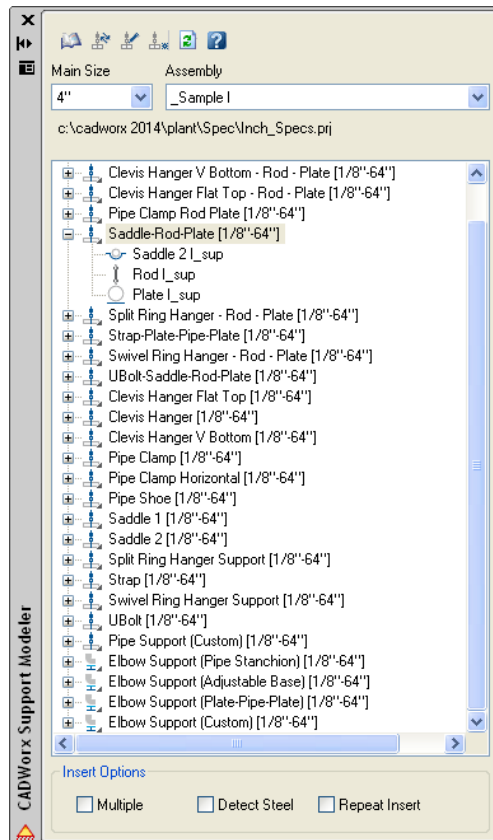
Main Size
Assembly
4"
_Sample I
c:\cadworx 2014\plant\Spec\Inch_Specs.prj

Clevis Hanger V Bottom - Rod - Plate [1/8"-64"]
Clevis Hanger Flat Top - Rod - Plate [1/8"-64"]
Pipe Clamp Rod Plate [1/8"-64"]
Saddle-Rod-Plate [1/8"-64"]
Saddle 2 I_sup
Rod I_sup
Plate I_sup
Split Ring Hanger - Rod - Plate [1/8"-64"]
Strap-Plate-Pipe-Plate [1/8"-64"]
Swivel Ring Hanger - Rod - Plate [1/8"-64"]
UBolt-Saddle-Rod-Plate [1/8"-64"]
Clevis Hanger Flat Top [1/8"-64"]
Clevis Hanger [1/8"-64"]
Clevis Hanger V Bottom [1/8"-64"]
Pipe Clamp [1/8"-64"]
Pipe Clamp Horizontal [1/8"-64"]
Pipe Shoe [1/8"-64"]
Saddle 1 [1/8"-64"]
Saddle 2 [1/8"-64"]
Split Ring Hanger Support [1/8"-64"]
Strap [1/8"-64"]
Swivel Ring Hanger Support [1/8"-64"]
UBolt [1/8"-64"]
Pipe Support (Custom) [1/8"-64"]
Elbow Support (Pipe Stanchion) [1/8"-64"]
Elbow Support (Adjustable Base) [1/8"-64"]
Elbow Support (Plate-Pipe-Plate) [1/8"-64"]
Elbow Support (Custom) [1/8"-64"]

Insert Options
Multiple
Detect Steel
Repeat Insert

CADWorx Support Modeler